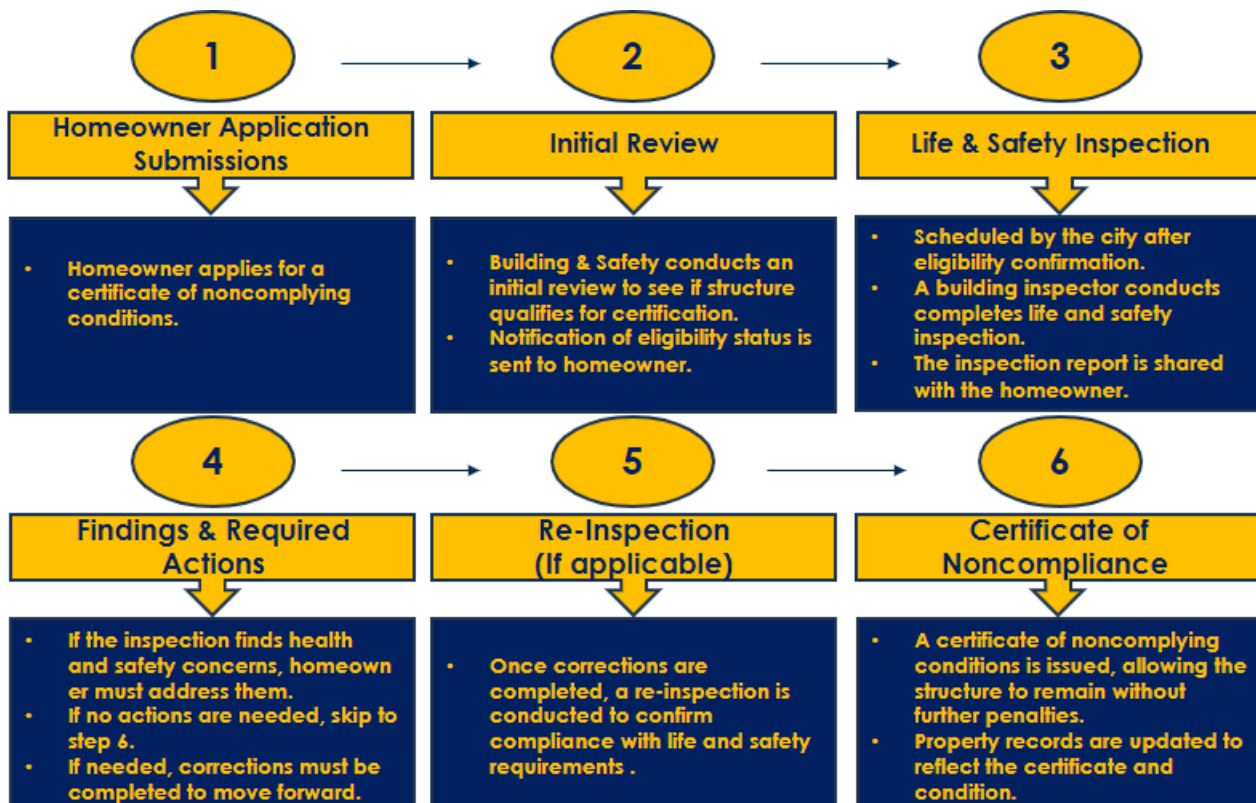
1

Homeowner Application Submissions

• Homeowner applies for a certificate of noncomplying conditions.

2

Initial Review

• Building & Safety conducts an initial review to see if structure qualifies for certification.
• Notification of eligibility status is sent to homeowner.

3

Life & Safety Inspection

• Scheduled by the city after eligibility confirmation.
• A building inspector conducts completes life and safety inspection.
• The inspection report is shared with the homeowner.

4

Findings & Required Actions

• If the inspection finds health and safety concerns, homeown er must address them.
• If no actions are needed, skip to step 6.
• If needed, corrections must be completed to move forward.

5

Re-Inspection (If applicable)

• Once corrections are completed, a re-inspection is conducted to confirm compliance with life and safety requirements .

6

Certificate of Noncompliance

• A certificate of noncomplying conditions is issued, allowing the structure to remain without further penalties.
• Property records are updated to reflect the certificate and condition.